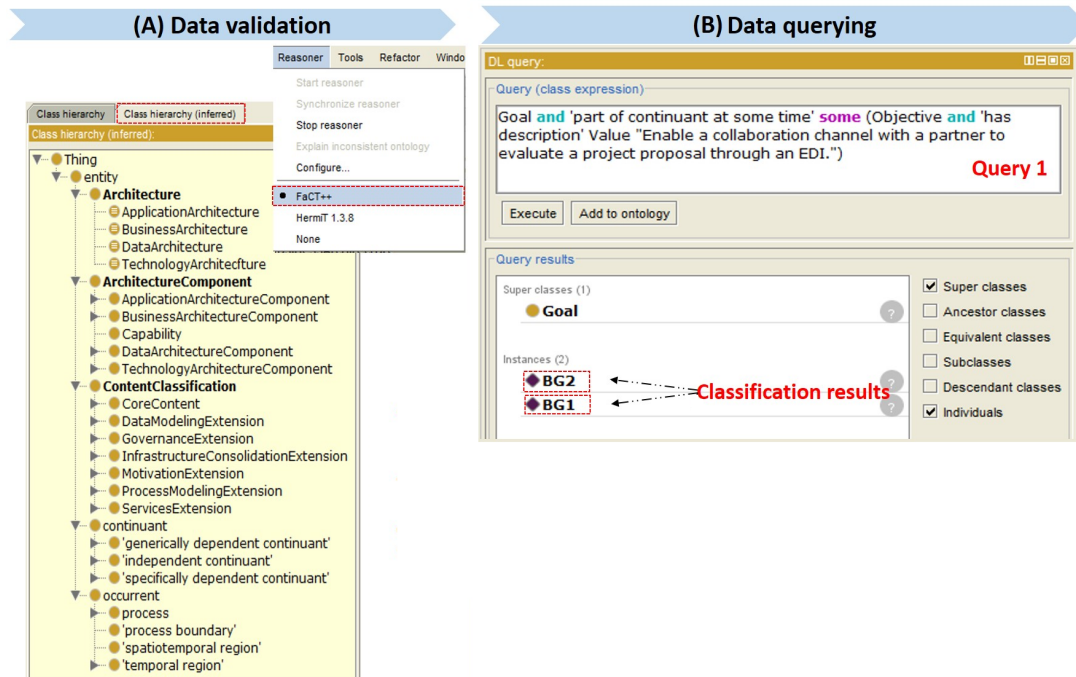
(A) Data validation

Reasoner Tools Refactor Windo

Start reasoner
Synchronize reasoner
Stop reasoner
Explain inconsistent ontology
Configure...
FaCT++
HermiT 1.3.8
None

Class hierarchy | Class hierarchy (inferred)
Class hierarchy (inferred):

Thing
entity
Architecture
ApplicationArchitecture
BusinessArchitecture
DataArchitecture
TechnologyArchitecfture
ArchitectureComponent
ApplicationArchitectureComponent
BusinessArchitectureComponent
Capability
DataArchitectureComponent
TechnologyArchitectureComponent
ContentClassification
CoreContent
DataModelingExtension
GovernanceExtension
InfrastructureConsolidationExtension
MotivationExtension
ProcessModelingExtension
ServicesExtension
continuant
'generically dependent continuant'
'independent continuant'
'specifically dependent continuant'
occurrent
process
'process boundary'
'spatiotemporal region'
'temporal region'

(B) Data querying

DL query:

Query (class expression)

Goal and 'part of continuant at some time' some (Objective and 'has description' Value "Enable a collaboration channel with a partner to evaluate a project proposal through an EDI.")

Query 1

Execute | Add to ontology

Query results

Super classes (1)
Goal

Instances (2)
BG2
BG1

Classification results

Super classes
Ancestor classes
Equivalent classes
Subclasses
Descendant classes
Individuals